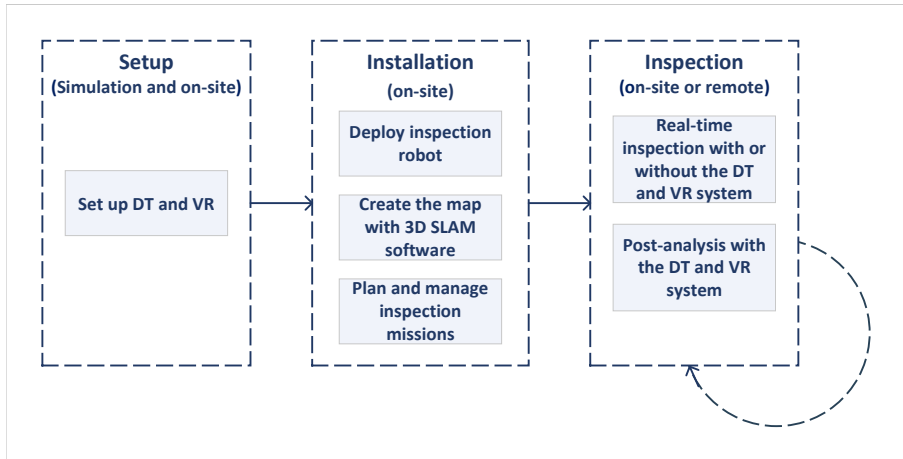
Setup
(Simulation and on-site)

Set up DT and VR

Installation
(on-site)

Deploy inspection robot

Create the map with 3D SLAM software

Plan and manage inspection missions

Inspection
(on-site or remote)

Real-time inspection with or without the DT and VR system

Post-analysis with the DT and VR system